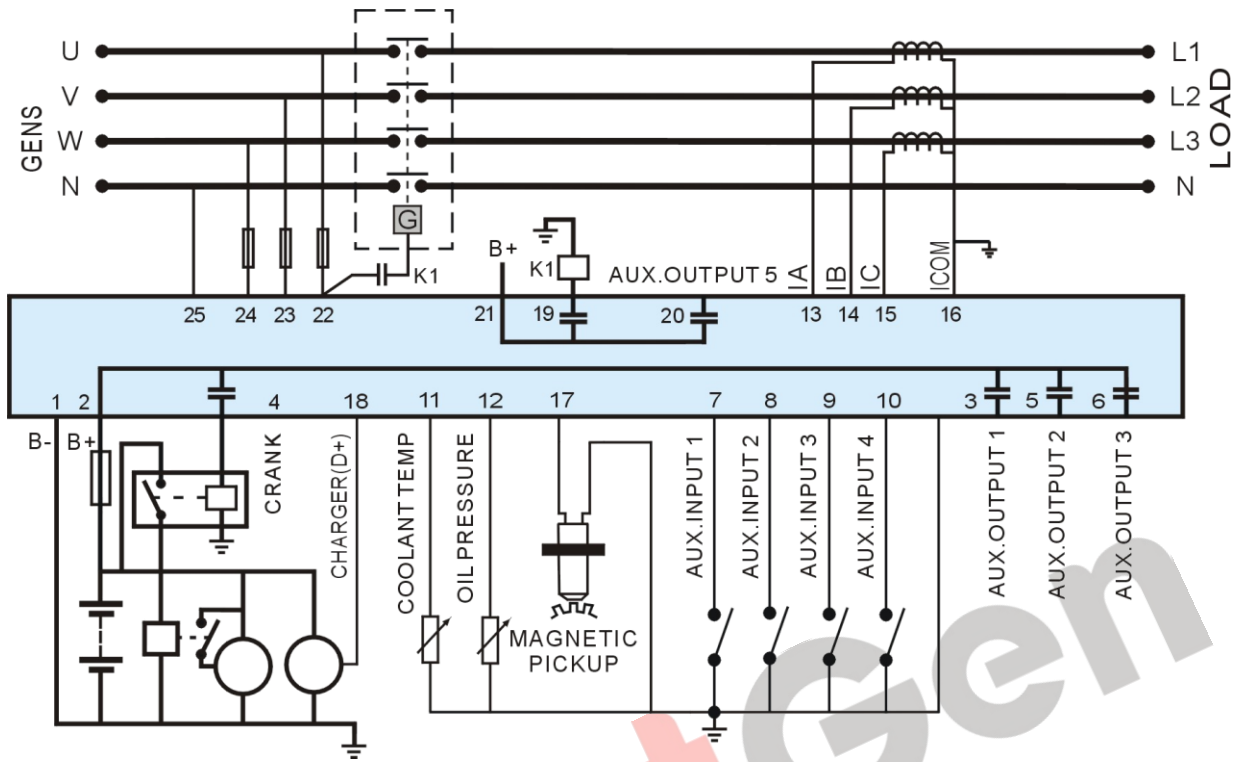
U
V
W
N
GENS
G
K1
B+
K1
AUX.OUTPUT 5
IA
IB
IC
ICOM
L1
L2
L3
N
LOAD
25 24 23 22
21
19
20
13 14 15
16
1 2
4
18
11
12
17
7
8
9
10
3
5
6
B-
B+
CRANK
CHARGER(D+)
COOLANT TEMP
OIL PRESSURE
MAGNETIC PICKUP
AUX.INPUT 1
AUX.INPUT 2
AUX.INPUT 3
AUX.INPUT 4
AUX.OUTPUT 1
AUX.OUTPUT 2
AUX.OUTPUT 3
Gen